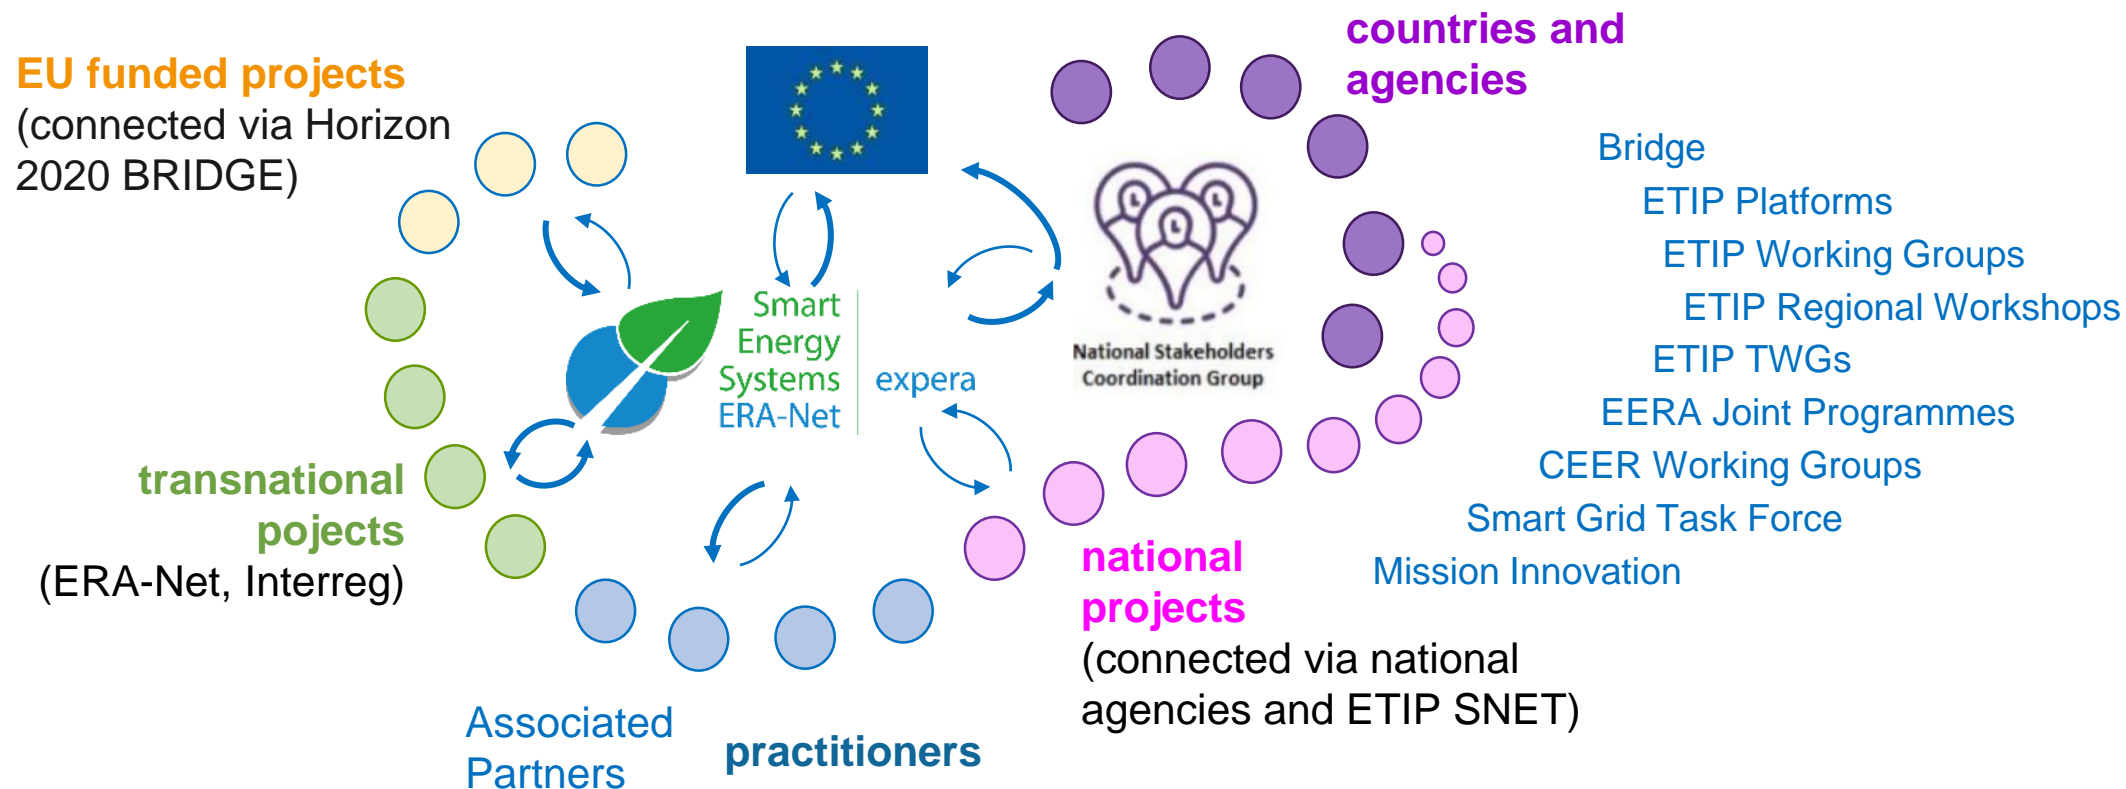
EU funded projects
(connected via Horizon 2020 BRIDGE)

countries and agencies

Bridge
ETIP Platforms
ETIP Working Groups
ETIP Regional Workshops
ETIP TWGs
EERA Joint Programmes
CEER Working Groups
Smart Grid Task Force
Mission Innovation

Smart Energy Systems ERA-Net

expera

National Stakeholders Coordination Group

transnational pojects
(ERA-Net, Interreg)

national projects
(connected via national agencies and ETIP SNET)

Associated Partners

practitioners